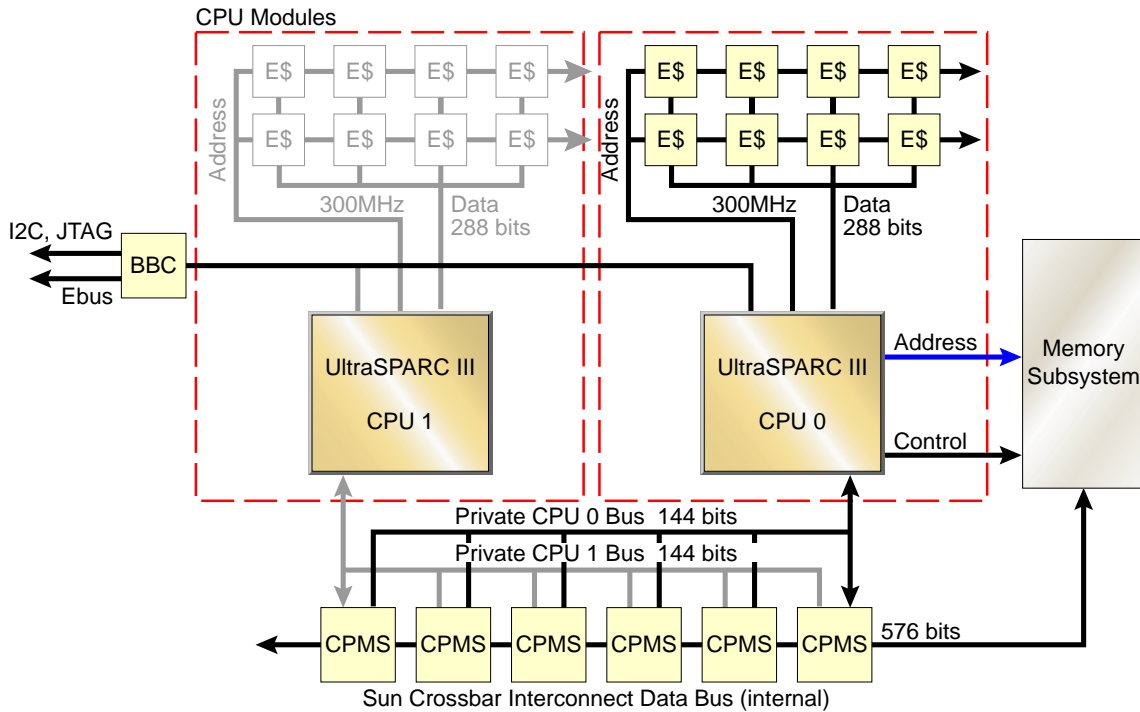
CPU Modules

E$ E$ E$ E$
E$ E$ E$ E$
Address
300MHz
Data
288 bits

E$ E$ E$ E$
E$ E$ E$ E$
Address
300MHz
Data
288 bits

I2C, JTAG
BBC
Ebus

UltraSPARC III
CPU 1

UltraSPARC III
CPU 0

Address
Control

Memory
Subsystem

Private CPU 0 Bus 144 bits
Private CPU 1 Bus 144 bits

CPMS CPMS CPMS CPMS CPMS CPMS
576 bits
Sun Crossbar Interconnect Data Bus (internal)